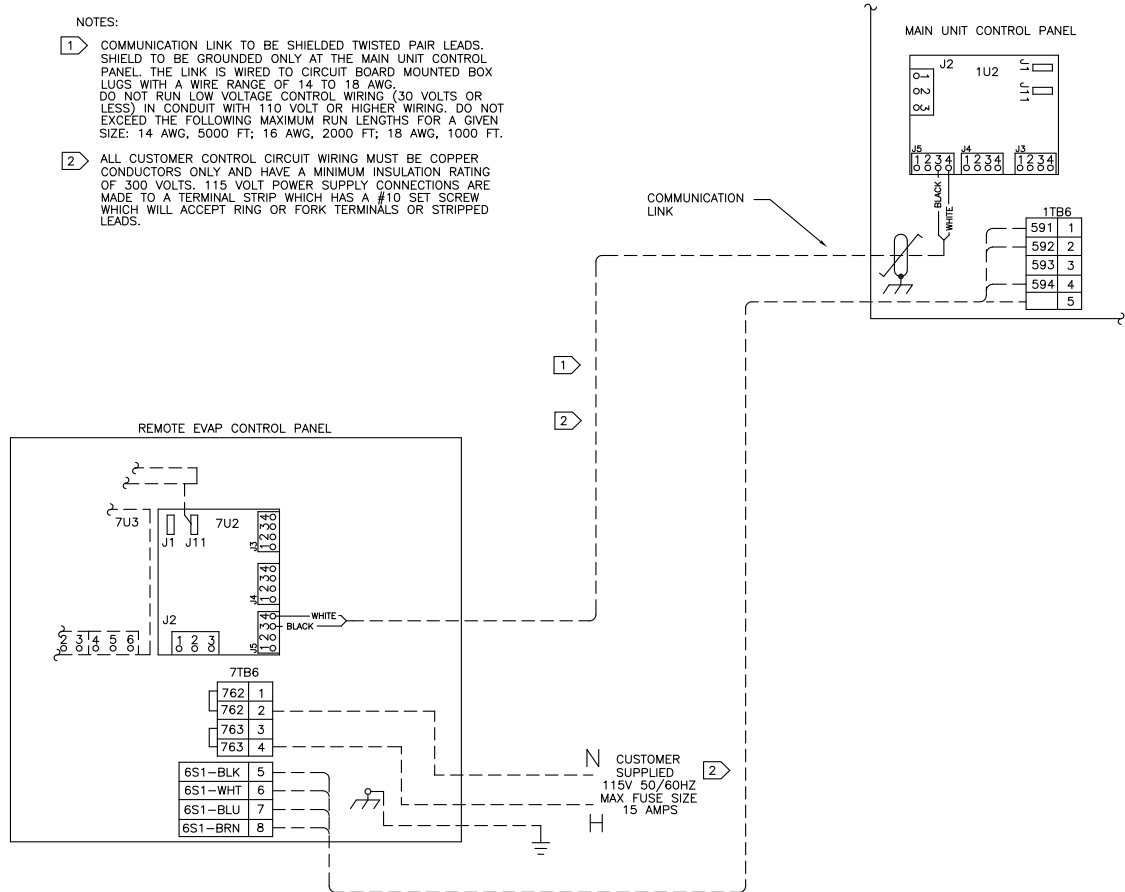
NOTES:

1 COMMUNICATION LINK TO BE SHIELDED TWISTED PAIR LEADS. SHIELD TO BE GROUNDED ONLY AT THE MAIN UNIT CONTROL PANEL. THE LINK IS WIRED TO CIRCUIT BOARD MOUNTED BOX LUGS WITH A WIRE RANGE OF 14 TO 18 AWG. DO NOT RUN LOW VOLTAGE CONTROL WIRING (30 VOLTS OR LESS) IN CONDUIT WITH 110 VOLT OR HIGHER WIRING. DO NOT EXCEED THE FOLLOWING MAXIMUM RUN LENGTHS FOR A GIVEN SIZE: 14 AWG, 5000 FT; 16 AWG, 2000 FT; 18 AWG, 1000 FT.

2 ALL CUSTOMER CONTROL CIRCUIT WIRING MUST BE COPPER CONDUCTORS ONLY AND HAVE A MINIMUM INSULATION RATING OF 300 VOLTS. 115 VOLT POWER SUPPLY CONNECTIONS ARE MADE TO A TERMINAL STRIP WHICH HAS A #10 SET SCREW WHICH WILL ACCEPT RING OR FORK TERMINALS OR STRIPPED LEADS.

MAIN UNIT CONTROL PANEL

J2 1 2 3 1U2 J1 J11

J5 1 2 3 4 J4 1 2 3 4 J3 1 2 3 4

BLACK WHITE

COMMUNICATION LINK

1TB6
| 591 | 1 |
|---|---|
| 592 | 2 |
| 593 | 3 |
| 594 | 4 |
| | 5 |

1

2

REMOTE EVAP CONTROL PANEL

7U3 J1 J11 7U2 J3 1 2 3 4 J4 1 2 3 4 J5 1 2 3 4 WHITE BLACK

J2 1 2 3

2 3 4 5 6

7TB6
| 762 | 1 |
|---|---|
| 762 | 2 |
| 763 | 3 |
| 763 | 4 |
| 6S1-BLK | 5 |
| 6S1-WHT | 6 |
| 6S1-BLU | 7 |
| 6S1-BRN | 8 |

N CUSTOMER SUPPLIED 115V 50/60HZ MAX FUSE SIZE 15 AMPS H

2